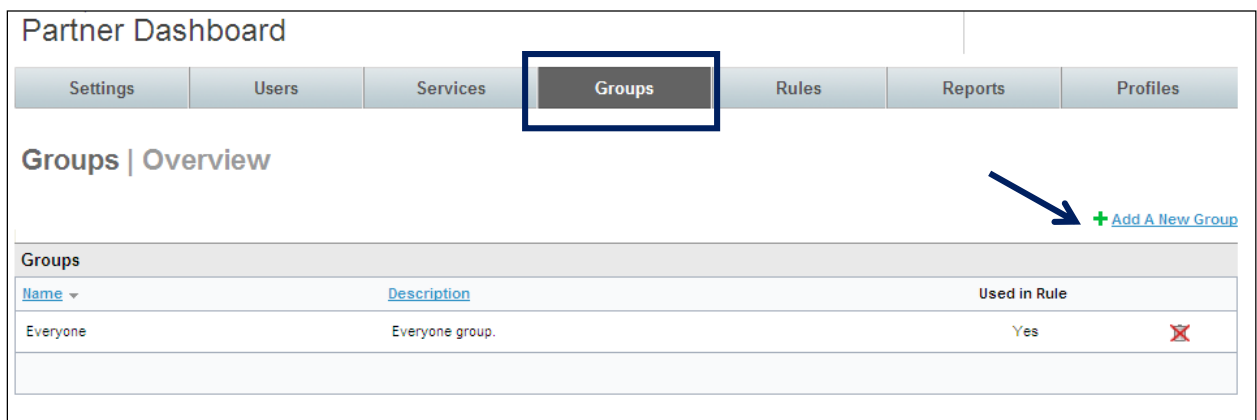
Partner Dashboard

Settings | Users | Services | Groups | Rules | Reports | Profiles

Groups | Overview

Add A New Group

Groups

| Name | Description | Used in Rule | |
|---|---|---|---|
| Everyone | Everyone group. | Yes | |